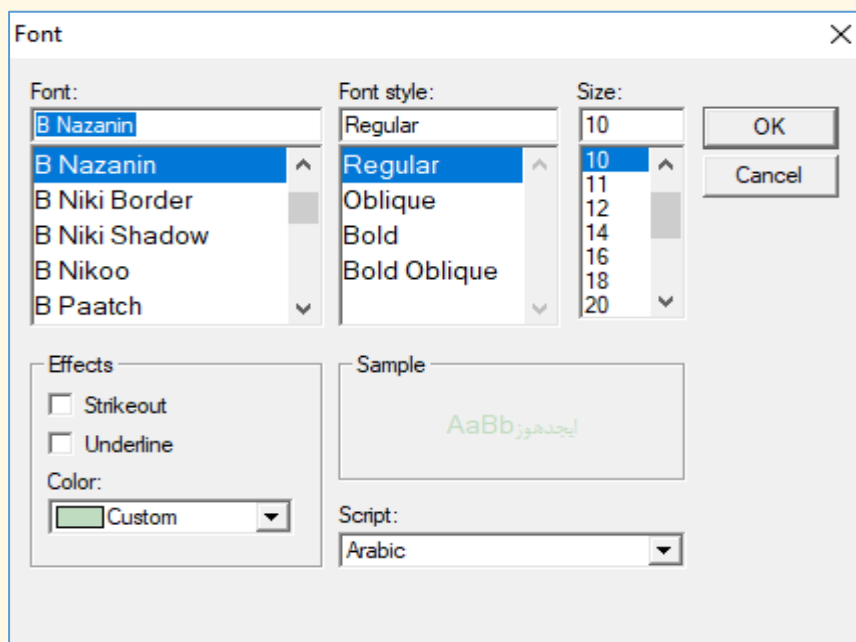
Font

Font:
B Nazanin
B Nazanin
B Niki Border
B Niki Shadow
B Nikoo
B Paatch

Font style:
Regular
Regular
Oblique
Bold
Bold Oblique

Size:
10
10
11
12
14
16
18
20

OK
Cancel

Effects
Strikeout
Underline
Color:
Custom

Sample
AaBbابجدهوز

Script:
Arabic